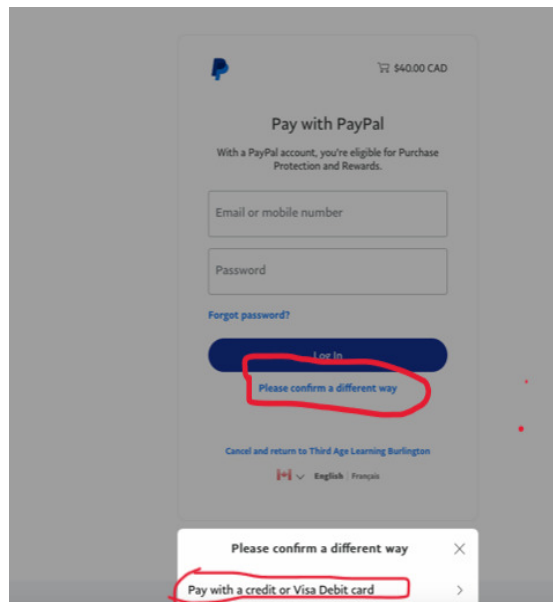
$40.00 CAD

Pay with PayPal

With a PayPal account, you're eligible for Purchase Protection and Rewards.

Email or mobile number

Password

Forgot password?

Log In

Please confirm a different way

Cancel and return to Third Age Learning Burlington

English | Français

Please confirm a different way

Pay with a credit or Visa Debit card